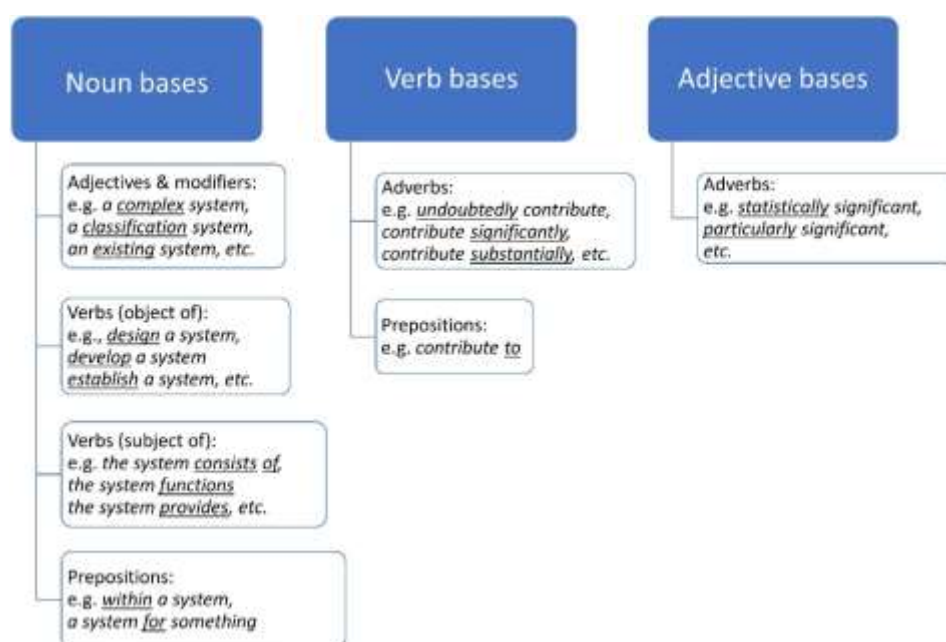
Noun bases

Adjectives & modifiers:
e.g. a complex system, a classification system, an existing system, etc.

Verbs (object of):
e.g., design a system, develop a system establish a system, etc.

Verbs (subject of):
e.g. the system consists of, the system functions the system provides, etc.

Prepositions:
e.g. within a system, a system for something

Verb bases

Adverbs:
e.g. undoubtedly contribute, contribute significantly, contribute substantially, etc.

Prepositions:
e.g. contribute to

Adjective bases

Adverbs:
e.g. statistically significant, particularly significant, etc.